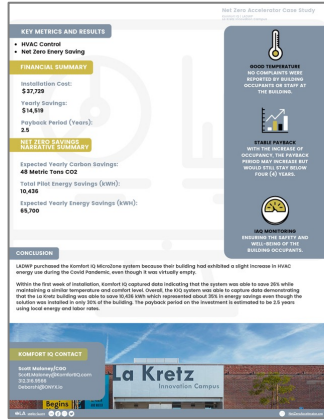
Net Zero Accelerator Case Study

KEY METRICS AND RESULTS

• HVAC Control
• Net Zero Enery Saving

FINANCIAL SUMMARY

Installation Cost:
$37,729

Yearly Savings:
$14,519

Payback Period (Years):
2.5

NET ZERO SAVINGS NARRATIVE SUMMARY

Expected Yearly Carbon Savings:
48 Metric Tons CO2

Total Pilot Energy Savings (kWh):
10,436

Expected Yearly Energy Savings (kWh):
65,700

GOOD TEMPERATURE
NO COMPLAINTS WERE REPORTED BY BUILDING OCCUPANTS OR STAFF AT THE BUILDING.

STABLE PAYBACK
WITH THE INCREASE OF OCCUPANCY, THE PAYBACK PERIOD MAY INCREASE BUT WOULD STILL STAY BELOW FOUR (4) YEARS.

IAQ MONITORING
ENSURING THE SAFETY AND WELL-BEING OF THE BUILDING OCCUPANTS.

CONCLUSION

LADWP purchased the Komfort IQ MicroZone system because their building had exhibited a slight increase in HVAC energy use during the Covid Pandemic, even though it was virtually empty.

Within the first week of installation, Komfort IQ captured data indicating that the system was able to save 35% while maintaining a similar temperature and comfort level. Overall, the KIQ system was able to capture data demonstrating that the La Kretz building was able to save 10,436 kWh which represented about 35% in energy savings even though the solution was installed in only 30% of the building. The payback period on the investment is estimated to be 2.5 years using local energy and labor rates.

KOMFORT IQ CONTACT

Scott Maloney/COO
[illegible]
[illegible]
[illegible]

La Kretz
Innovation Campus

Begins

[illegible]